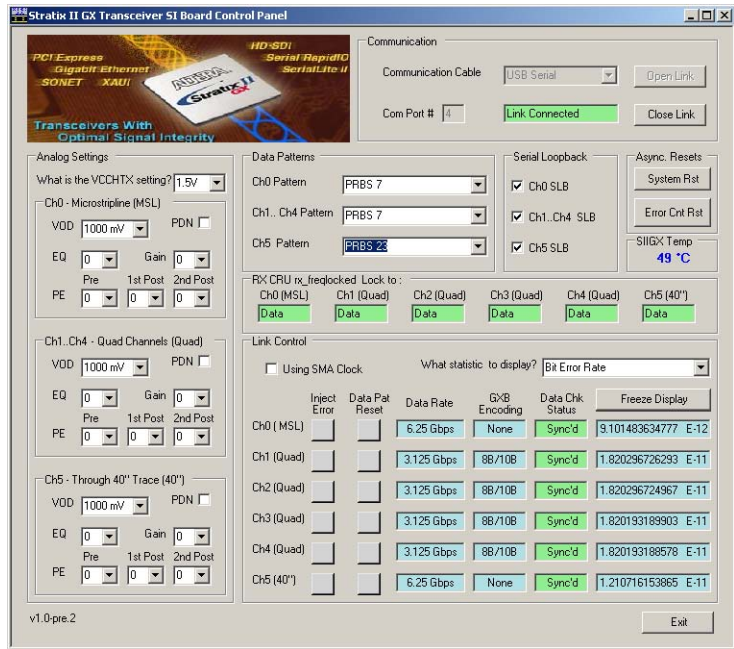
Stratix II GX Transceiver SI Board Control Panel

PCI Express
Gigabit Ethernet
SONET XAUI
HD-SDI
Serial RapidIO
SerialLite II
ALTERA
Stratix II GX
Transceivers With Optimal Signal Integrity

Communication
Communication Cable USB Serial Open Link
Com Port # 4 Link Connected Close Link

Analog Settings
What is the VCCHTX setting? 1.5V
Ch0 - Microstripline (MSL)
VOD 1000 mV PDN
EQ 0 Gain 0
Pre 1st Post 2nd Post
PE 0 0 0

Ch1..Ch4 - Quad Channels (Quad)
VOD 1000 mV PDN
EQ 0 Gain 0
Pre 1st Post 2nd Post
PE 0 0 0

Ch5 - Through 40" Trace (40")
VOD 1000 mV PDN
EQ 0 Gain 0
Pre 1st Post 2nd Post
PE 0 0 0

Data Patterns
Ch0 Pattern PRBS 7
Ch1.. Ch4 Pattern PRBS 7
Ch5 Pattern PRBS 23

Serial Loopback
Ch0 SLB
Ch1..Ch4 SLB
Ch5 SLB

Async. Resets
System Rst
Error Cnt Rst

SIIGX Temp
49 °C

RX CRU rx_freqlocked Lock to :
| Ch0 (MSL) | Ch1 (Quad) | Ch2 (Quad) | Ch3 (Quad) | Ch4 (Quad) | Ch5 (40") |
|---|---|---|---|---|---|
| Data | Data | Data | Data | Data | Data |

Link Control
Using SMA Clock
What statistic to display? Bit Error Rate

| | Inject Error | Data Pat Reset | Data Rate | GXB Encoding | Data Chk Status | Freeze Display |
|---|---|---|---|---|---|---|
| Ch0 ( MSL) | | | 6.25 Gbps | None | Sync'd | 9.101483634777 E-12 |
| Ch1 (Quad) | | | 3.125 Gbps | 8B/10B | Sync'd | 1.820296726293 E-11 |
| Ch2 (Quad) | | | 3.125 Gbps | 8B/10B | Sync'd | 1.820296724967 E-11 |
| Ch3 (Quad) | | | 3.125 Gbps | 8B/10B | Sync'd | 1.820193189903 E-11 |
| Ch4 (Quad) | | | 3.125 Gbps | 8B/10B | Sync'd | 1.820193188578 E-11 |
| Ch5 (40") | | | 6.25 Gbps | None | Sync'd | 1.210716153865 E-11 |

v1.0-pre.2
Exit